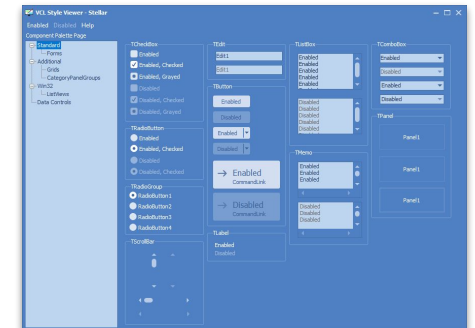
VCL Style Viewer - Stellar

Enabled Disabled Help

Component Palette Page

Standard
Forms
Additional
Grids
CategoryPanelGroups
Win32
ListViews
Data Controls

TCheckBox
Enabled
Enabled, Checked
Enabled, Grayed
Disabled
Disabled, Checked
Disabled, Grayed

TRadioButton
Enabled
Enabled, Checked
Disabled
Disabled, Checked

TRadioGroup
RadioButton1
RadioButton2
RadioButton3
RadioButton4

TScrollBar

TEdit
Edit1
Edit1

TButton
Enabled
Disabled
Enabled
Disabled

→ Enabled
CommandLink

→ Disabled
CommandLink

TLabel
Enabled
Disabled

TListBox
Enabled
Enabled
Enabled
Enabled
Enabled

Disabled
Disabled
Disabled
Disabled
Disabled

TMemo
Enabled
Enabled
Enabled

Disabled
Disabled
Disabled

TComboBox
Enabled
Disabled
Enabled
Disabled

TPanel
Panel1
Panel1
Panel1